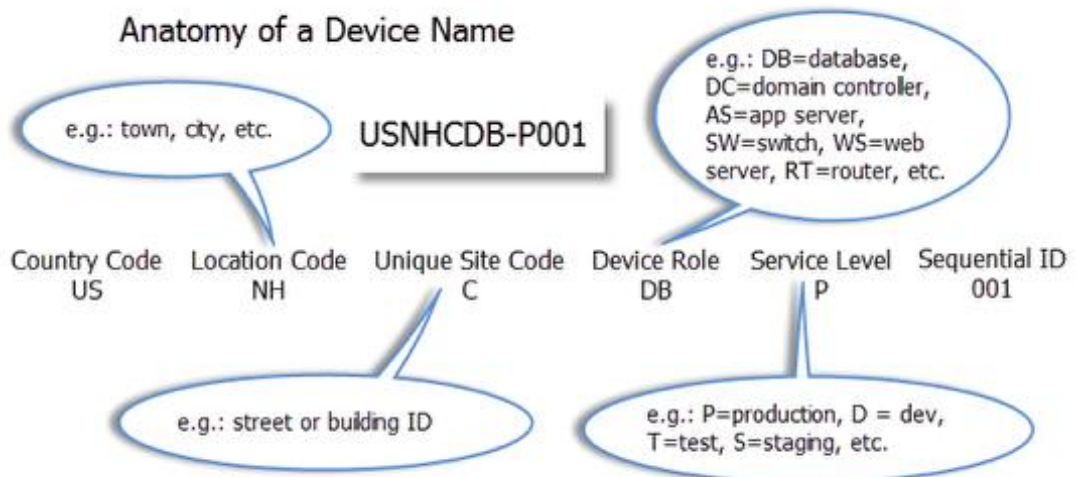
Anatomy of a Device Name

e.g.: town, city, etc.

USNHCDB-P001

e.g.: DB=database, DC=domain controller, AS=app server, SW=switch, WS=web server, RT=router, etc.

Country Code
US

Location Code
NH

Unique Site Code
C

Device Role
DB

Service Level
P

Sequential ID
001

e.g.: street or building ID

e.g.: P=production, D = dev, T=test, S=staging, etc.